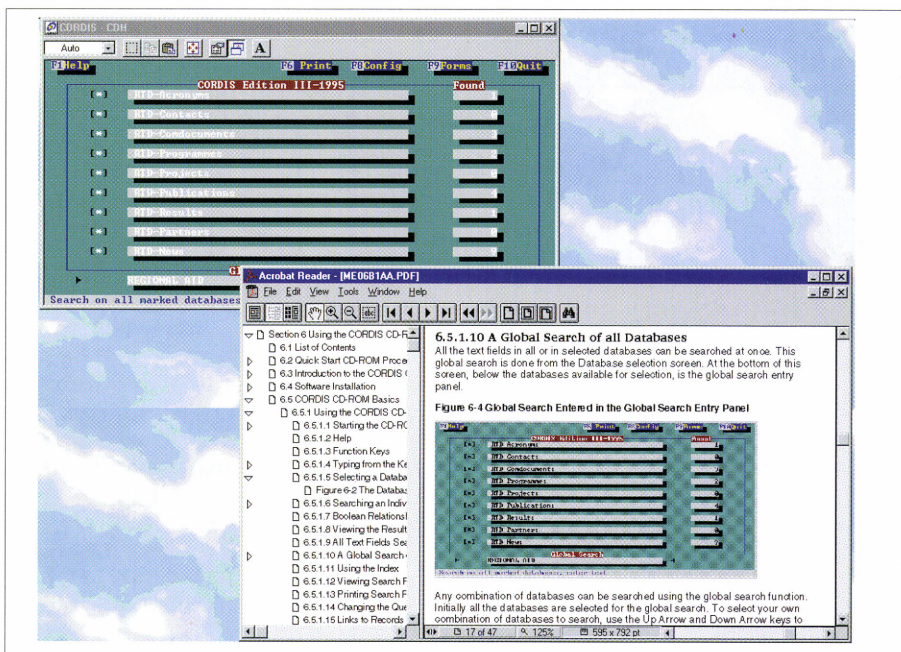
CORDIS - CDH

Auto

A

F1Help F6 Print F8Config F9Forms F10Quit

CORDIS Edition III-1995

Found

[*] RTD-Acronyms
[*] RTD-Contacts
[*] RTD-Comdocuments
[*] RTD-Programmes
[*] RTD-Projects
[*] RTD-Publications
[*] RTD-Results
[*] RTD-Partners
[*] RTD-News

REGIONAL RTD

Search on all marked databases

Acrobat Reader - [ME0681AA.PDF]

File Edit View Tools Window Help

Section 6 Using the CORDIS CD-R
6.1 List of Contents
6.2 Quick Start CD-ROM Proce
6.3 Introduction to the CORDIS
6.4 Software Installation
6.5 CORDIS CD-ROM Basics
6.5.1 Using the CORDIS CD-
6.5.1.1 Starting the CD-RC
6.5.1.2 Help
6.5.1.3 Function Keys
6.5.1.4 Typing from the Ke
6.5.1.5 Selecting a Databa
Figure 6-2 The Databa
6.5.1.6 Searching an Indiv
6.5.1.7 Boolean Relational
6.5.1.8 Viewing the Result
6.5.1.9 All Text Fields Sea
6.5.1.10 A Global Search
6.5.1.11 Using the Index
6.5.1.12 Viewing Search F
6.5.1.13 Printing Search F
6.5.1.14 Changing the Que
6.5.1.15 Links to Records

6.5.1.10 A Global Search of all Databases

All the text fields in all or in selected databases can be searched at once. This global search is done from the Database selection screen. At the bottom of this screen, below the databases available for selection, is the global search entry panel.

Figure 6-4 Global Search Entered in the Global Search Entry Panel

F1Help F6 Print F8Config F9Forms F10Quit
CORDIS Edition III-1995
Found
[*] RTD Acronyms
[*] RTD Contacts
[*] RTD Comdocuments
[*] RTD Programmes
[*] RTD Projects
[*] RTD Publications
[*] RTD Results
[*] RTD Partners
[*] RTD News
REGIONAL RTD
Global Search
Search on all marked databases, using text

Any combination of databases can be searched using the global search function. Initially all the databases are selected for the global search. To select your own combination of databases to search, use the Up Arrow and Down Arrow keys to

17 of 47 125% 595 x 792 pt